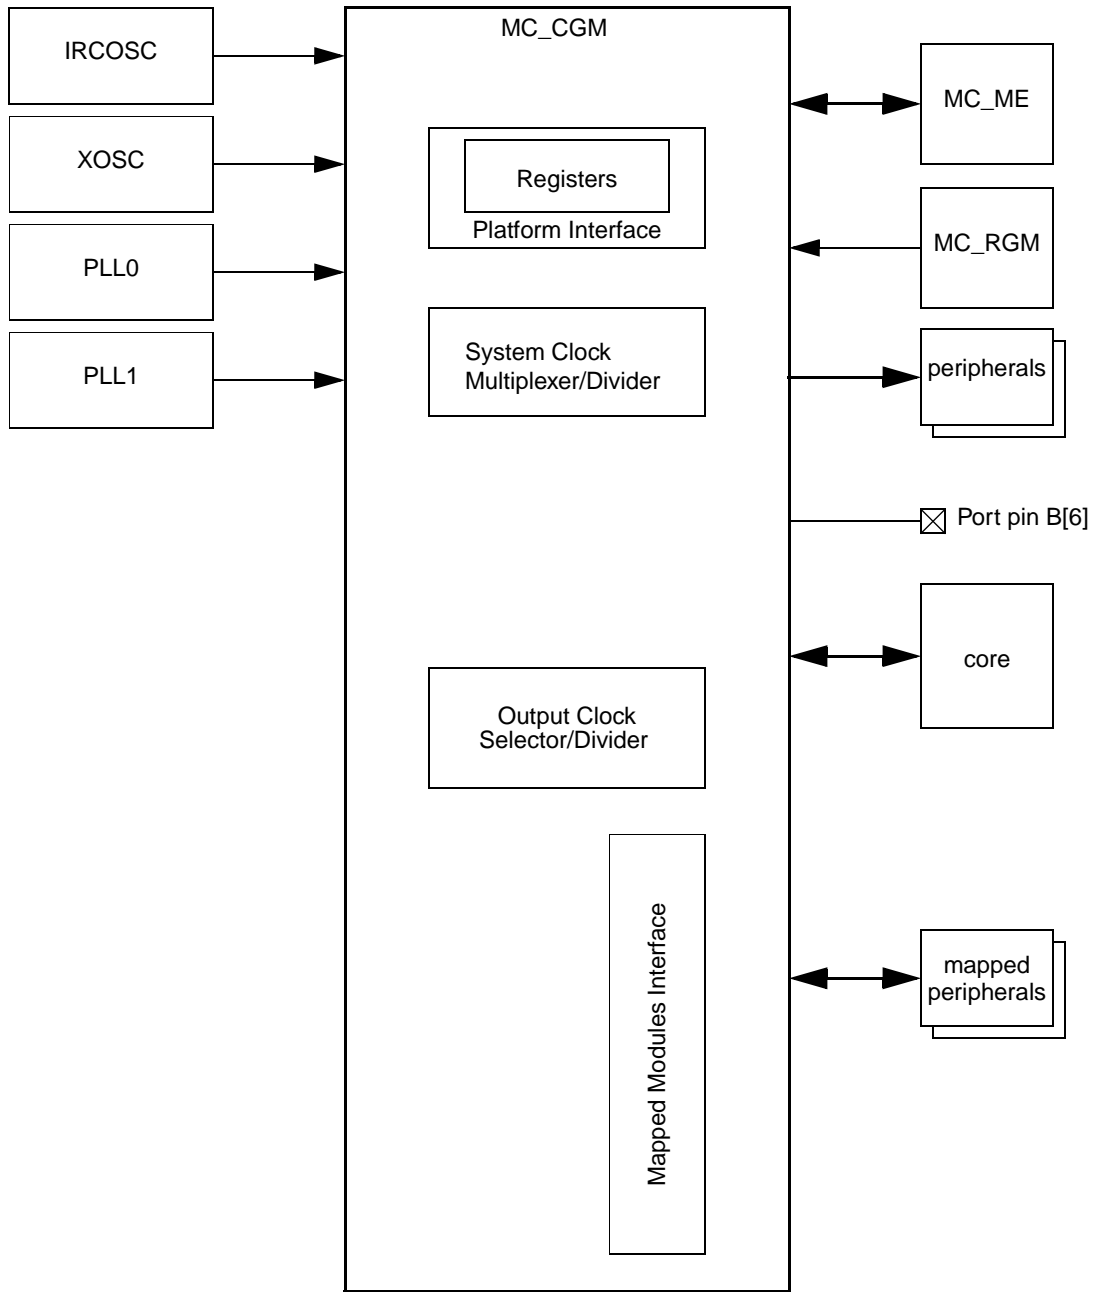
IRCOSC

XOSC

PLL0

PLL1

MC_CGM

Registers

Platform Interface

System Clock Multiplexer/Divider

Output Clock Selector/Divider

Mapped Modules Interface

MC_ME

MC_RGM

peripherals

Port pin B[6]

core

mapped peripherals